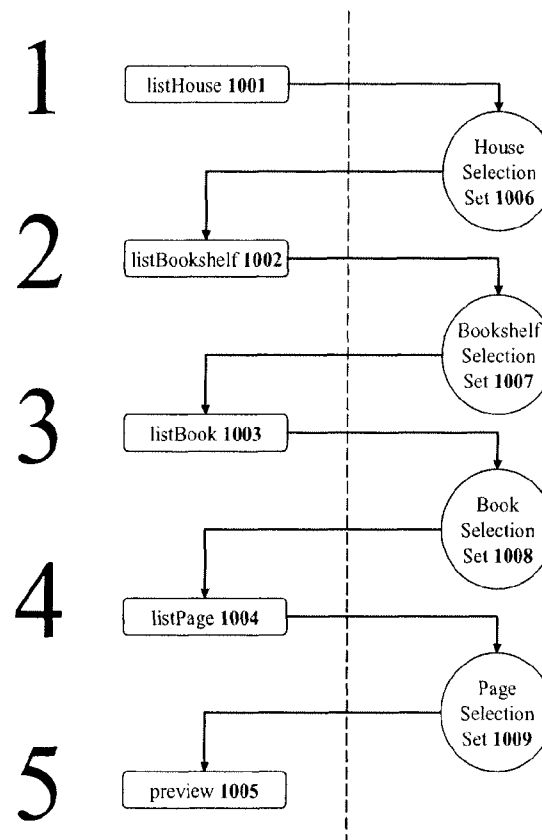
1

listHouse **1001**

House Selection Set **1006**

2

listBookshelf **1002**

Bookshelf Selection Set **1007**

3

listBook **1003**

Book Selection Set **1008**

4

listPage **1004**

Page Selection Set **1009**

5

preview **1005**